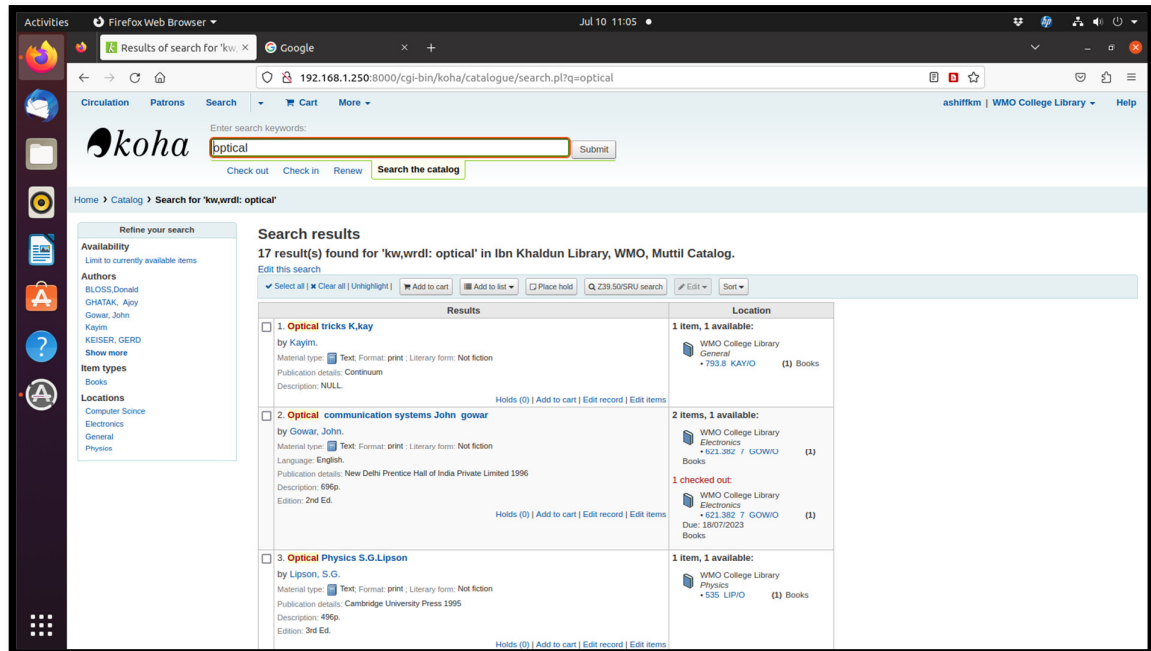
Activities Firefox Web Browser Jul 10 11:05

Results of search for 'kw. × Google × +

192.168.1.250:8000/cgi-bin/koha/catalogue/search.pl?q=optical

Circulation Patrons Search Cart More ashiffkm | WMO College Library Help

koha

Enter search keywords:

optical Submit

Check out Check in Renew Search the catalog

Home › Catalog › Search for 'kw,wrdl: optical'

Refine your search

Availability
Limit to currently available items

Authors
BLOSS,Donald
GHATAK, Ajoy
Gowar, John
Kayim
KEISER, GERD
Show more

Item types
Books

Locations
Computer Scince
Electronics
General
Physics

Search results

17 result(s) found for 'kw,wrdl: optical' in Ibn Khaldun Library, WMO, Muttil Catalog.

Edit this search

Select all | Clear all | Unhighlight | Add to cart | Add to list | Place hold | Z39.50/SRU search | Edit | Sort

| Results | Location |
|---|---|
| 1. Optical tricks K,kay by Kayim. Material type: Text; Format: print ; Literary form: Not fiction Publication details: Continuum Description: NULL. Holds (0) \| Add to cart \| Edit record \| Edit items | 1 item, 1 available: WMO College Library General • 793.8 KAY/O (1) Books |
| 2. Optical communication systems John gowar by Gowar, John. Material type: Text; Format: print ; Literary form: Not fiction Language: English. Publication details: New Delhi Prentice Hall of India Private Limited 1996 Description: 696p. Edition: 2nd Ed. Holds (0) \| Add to cart \| Edit record \| Edit items | 2 items, 1 available: WMO College Library Electronics • 621.382 7 GOW/O (1) Books 1 checked out: WMO College Library Electronics • 621.382 7 GOW/O (1) Due: 18/07/2023 Books |
| 3. Optical Physics S.G.Lipson by Lipson, S.G. Material type: Text; Format: print ; Literary form: Not fiction Publication details: Cambridge University Press 1995 Description: 496p. Edition: 3rd Ed. Holds (0) \| Add to cart \| Edit record \| Edit items | 1 item, 1 available: WMO College Library Physics • 535 LIP/O (1) Books |